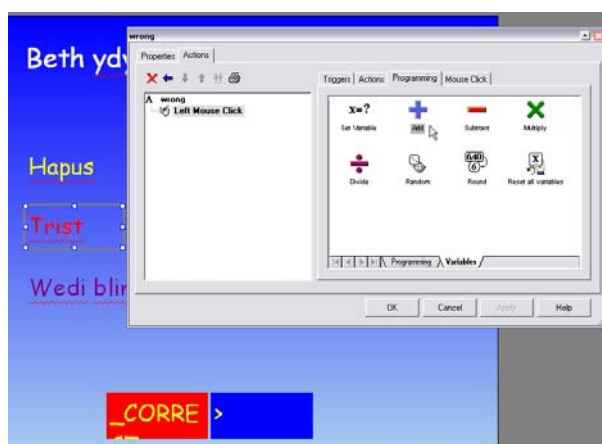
Beth yd

Hapus

Trist

Wedi blir

_CORRE

>

wrong

Properties | Actions

A wrong
Left Mouse Click

Triggers | Actions | Programming | Mouse Click

$x=?$
Set Variable

Add

Subtract

Multiply

Divide

Random

Round

Reset all variables

Programming | Variables

OK | Cancel | Apply | Help